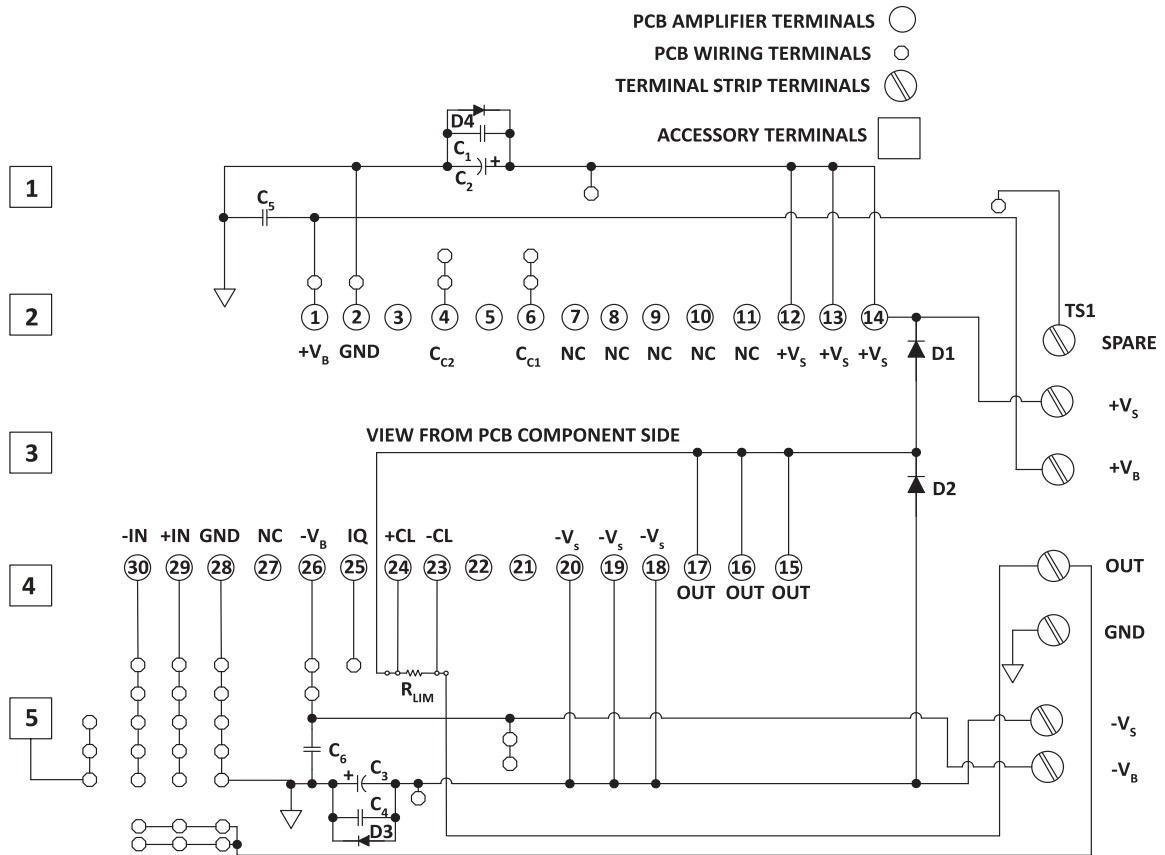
PCB AMPLIFIER TERMINALS
PCB WIRING TERMINALS
TERMINAL STRIP TERMINALS
ACCESSORY TERMINALS

D4
$C_1$
+
$C_2$

1

$C_5$

2

1 2 3 4 5 6 7 8 9 10 11 12 13 14
$+V_B$ GND $C_{C2}$ $C_{C1}$ NC NC NC NC NC $+V_S$ $+V_S$ $+V_S$

TS1
SPARE
D1
$+V_S$

3

VIEW FROM PCB COMPONENT SIDE

$+V_B$
D2

-IN +IN GND NC $-V_B$ IQ +CL -CL $-V_s$ $-V_s$ $-V_s$
30 29 28 27 26 25 24 23 22 21 20 19 18 17 16 15
OUT OUT OUT

4

OUT
GND

$R_{LIM}$

5

$-V_S$
$C_6$
+ $C_3$
$-V_B$
$C_4$
D3